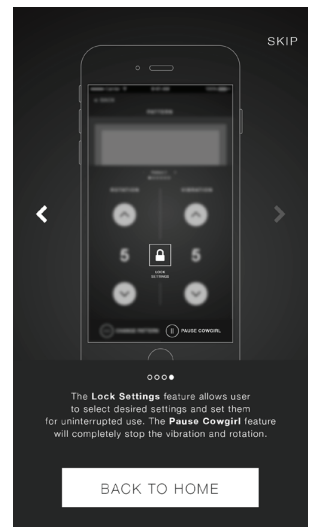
SKIP

5

5

LOCK SETTINGS

PAUSE COWGIRL

The **Lock Settings** feature allows user to select desired settings and set them for uninterrupted use. The **Pause Cowgirl** feature will completely stop the vibration and rotation.

BACK TO HOME